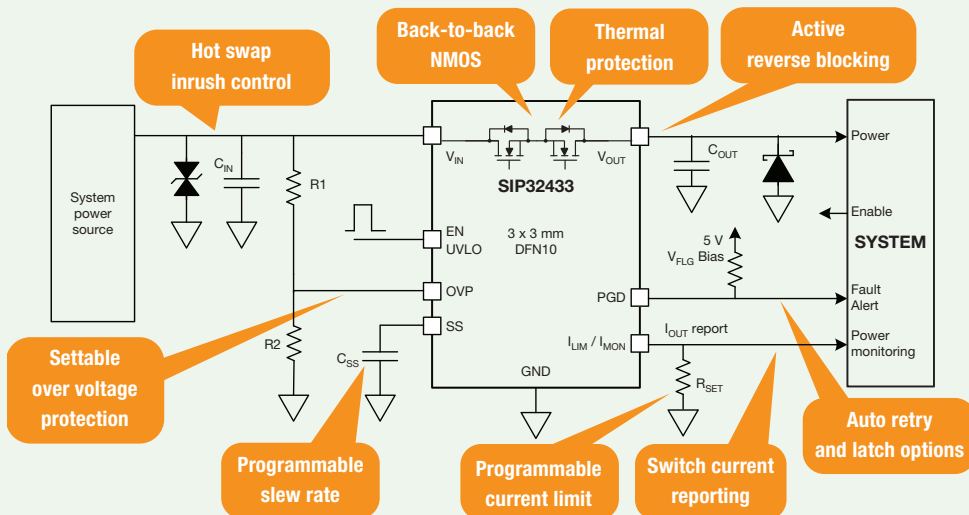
Hot swap inrush control

Back-to-back NMOS

Thermal protection

Active reverse blocking

System power source

$C_{IN}$

R1

R2

$C_{SS}$

$V_{IN}$

SIP32433

$V_{OUT}$

EN UVLO

3 x 3 mm DFN10

OVP

SS

GND

PGD

$I_{LIM}$ / $I_{MON}$

$C_{OUT}$

5 V

$V_{FLG}$ Bias

$I_{OUT}$ report

$R_{SET}$

Power

Enable

SYSTEM

Fault Alert

Power monitoring

Settable over voltage protection

Programmable slew rate

Programmable current limit

Switch current reporting

Auto retry and latch options